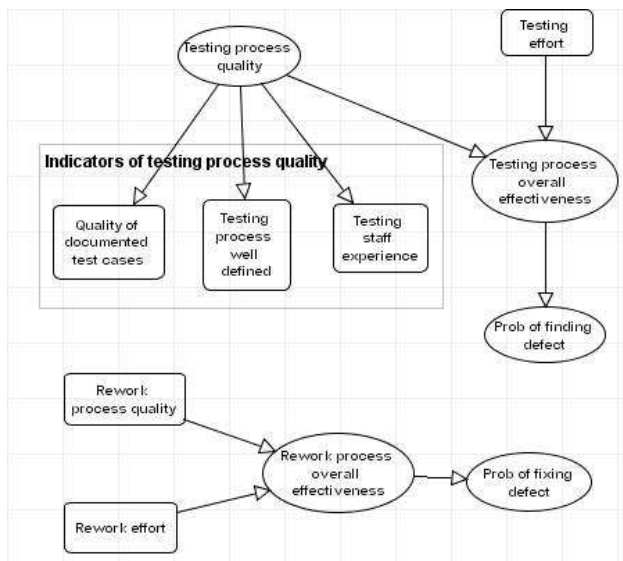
Testing process quality

Testing effort

Indicators of testing process quality

Quality of documented test cases

Testing process well defined

Testing staff experience

Testing process overall effectiveness

Prob of finding defect

Rework process quality

Rework process overall effectiveness

Prob of fixing defect

Rework effort